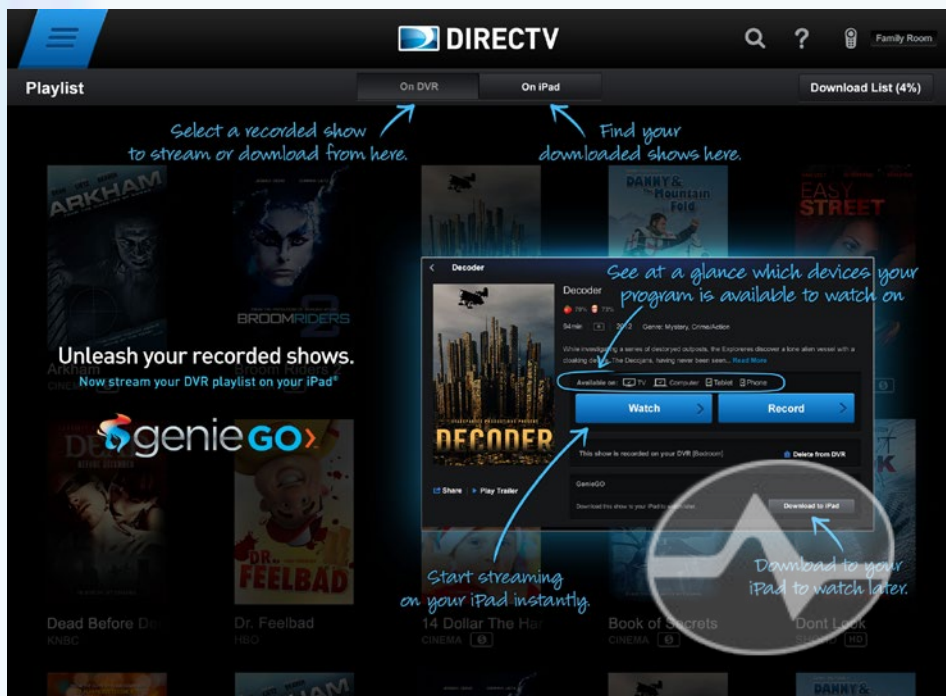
DIRECTV

Family Room

Playlist

On DVR

On iPad

Download List (4%)

Select a recorded show to stream or download from here.

Find your downloaded shows here.

ARKHAM

DANNY & the Mountain Fold

EASY STREET

BROOMRIDERS

Decoder

See at a glance which devices your program is available to watch on

Decoder

94min

Genre: Mystery, Crime/Action

While investigating a series of destroyed outposts, the Explorers discover a lone alien vessel with a cloaking device. The Decoders, having never been seen... Read More

Available on: TV Computer Tablet Phone

Watch

Record

Unleash your recorded shows.

Now stream your DVR playlist on your iPad®

genieGO

Arkham

Broom Riders 2

DECODER

This show is recorded on your DVR [Bedroom]

Delete from DVR

GenieGO

Download this show to your iPad to watch later

Download to iPad

Share

Play Trailer

DR. FEELBAD

Start streaming on your iPad instantly.

Download to your iPad to watch later.

Dead Before D

KNBC

Dr. Feelbad

HBO

14 Dollar The Ha

CINEMA

Book of Secrets

CINEMA

Dont Look

HD